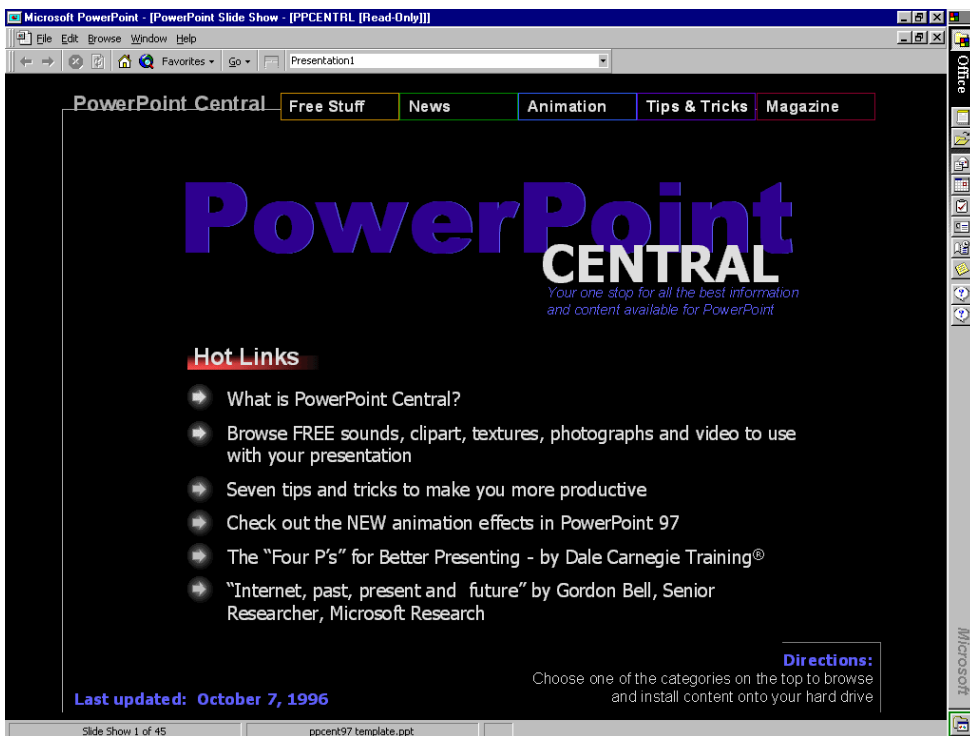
Microsoft PowerPoint - [PowerPoint Slide Show - [PPCENTRL [Read-Only]]]

File Edit Browse Window Help

Favorites Go Presentation1

Office

PowerPoint Central

| Free Stuff | News | Animation | Tips & Tricks | Magazine |
|---|---|---|---|---|

PowerPoint CENTRAL

Your one stop for all the best information and content available for PowerPoint

Hot Links

What is PowerPoint Central?

Browse FREE sounds, clipart, textures, photographs and video to use with your presentation

Seven tips and tricks to make you more productive

Check out the NEW animation effects in PowerPoint 97

The “Four P’s” for Better Presenting - by Dale Carnegie Training®

“Internet, past, present and future” by Gordon Bell, Senior Researcher, Microsoft Research

Directions:
Choose one of the categories on the top to browse and install content onto your hard drive

Last updated: October 7, 1996

Microsoft

Slide Show 1 of 45

ppcent97 template.ppt